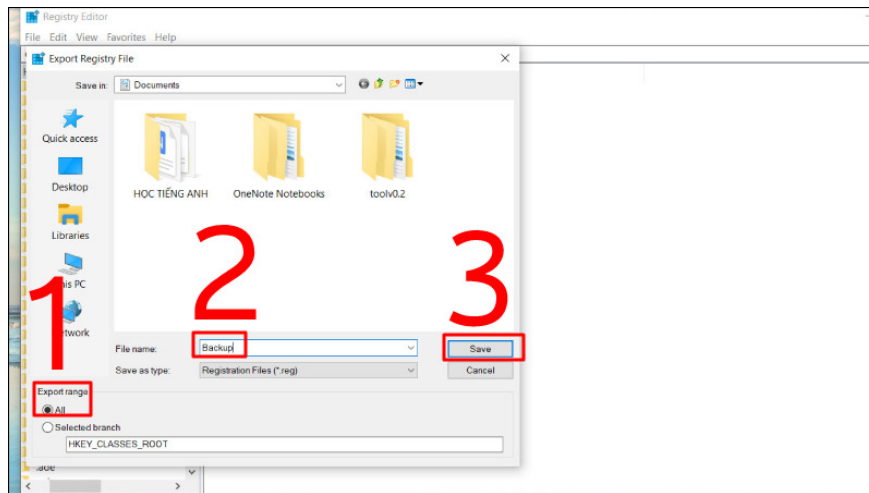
Registry Editor
File Edit View Favorites Help

Export Registry File

Save in: Documents

Quick access
Desktop
Libraries
This PC
Network

HỌC TIẾNG ANH
OneNote Notebooks
toolv0.2

1
2
3

File name: Backup
Save as type: Registration Files (*.reg)

Save
Cancel

Export range
All
Selected branch
HKEY_CLASSES_ROOT